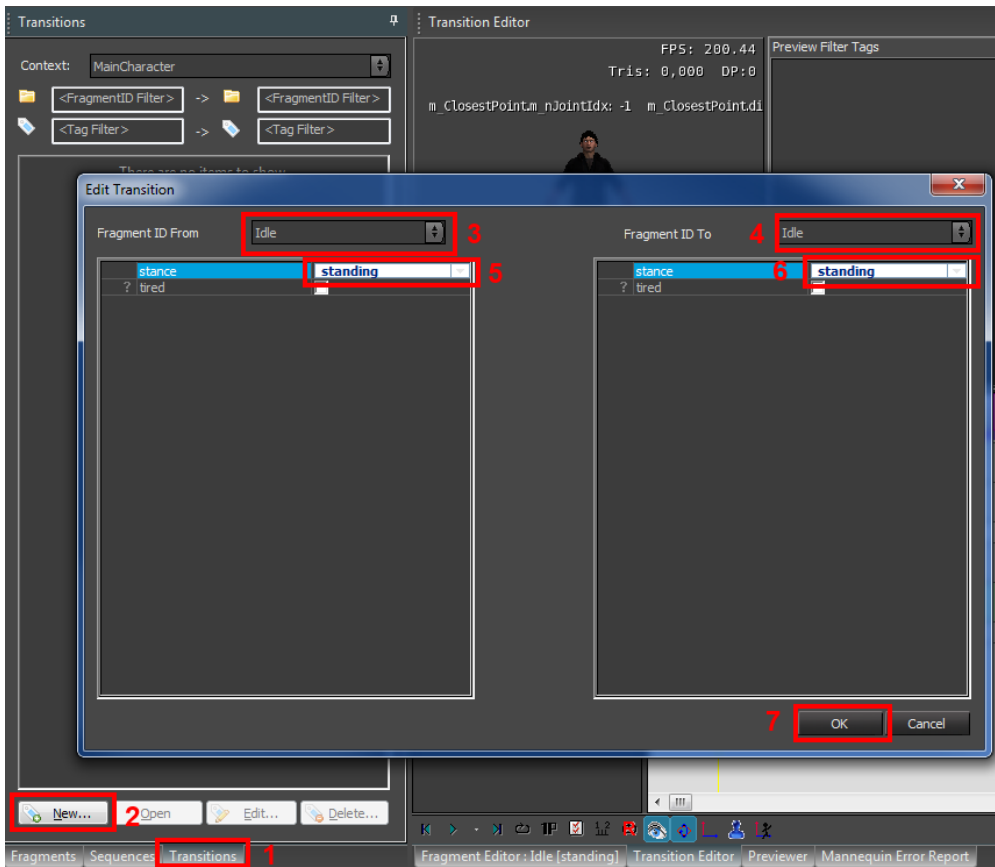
Transitions
Transition Editor
Context: MainCharacter
<FragmentID Filter> -> <FragmentID Filter>
<Tag Filter> -> <Tag Filter>
There are no items to show
FPS: 200.44
Tris: 0,000 DP:0
m_ClosestPoint.m_nJointIdx: -1 m_ClosestPoint.di
Preview Filter Tags
Edit Transition
Fragment ID From
Idle
3
Fragment ID To
4
Idle

| | |
|---|---|
| stance | standing |
| ? tired | |

5

| | |
|---|---|
| stance | standing |
| ? tired | |

6
7
OK
Cancel
New...
2
Open
Edit...
Delete...
Fragments
Sequences
Transitions
1
Fragment Editor : Idle [standing]
Transition Editor
Previewer
Mannequin Error Report